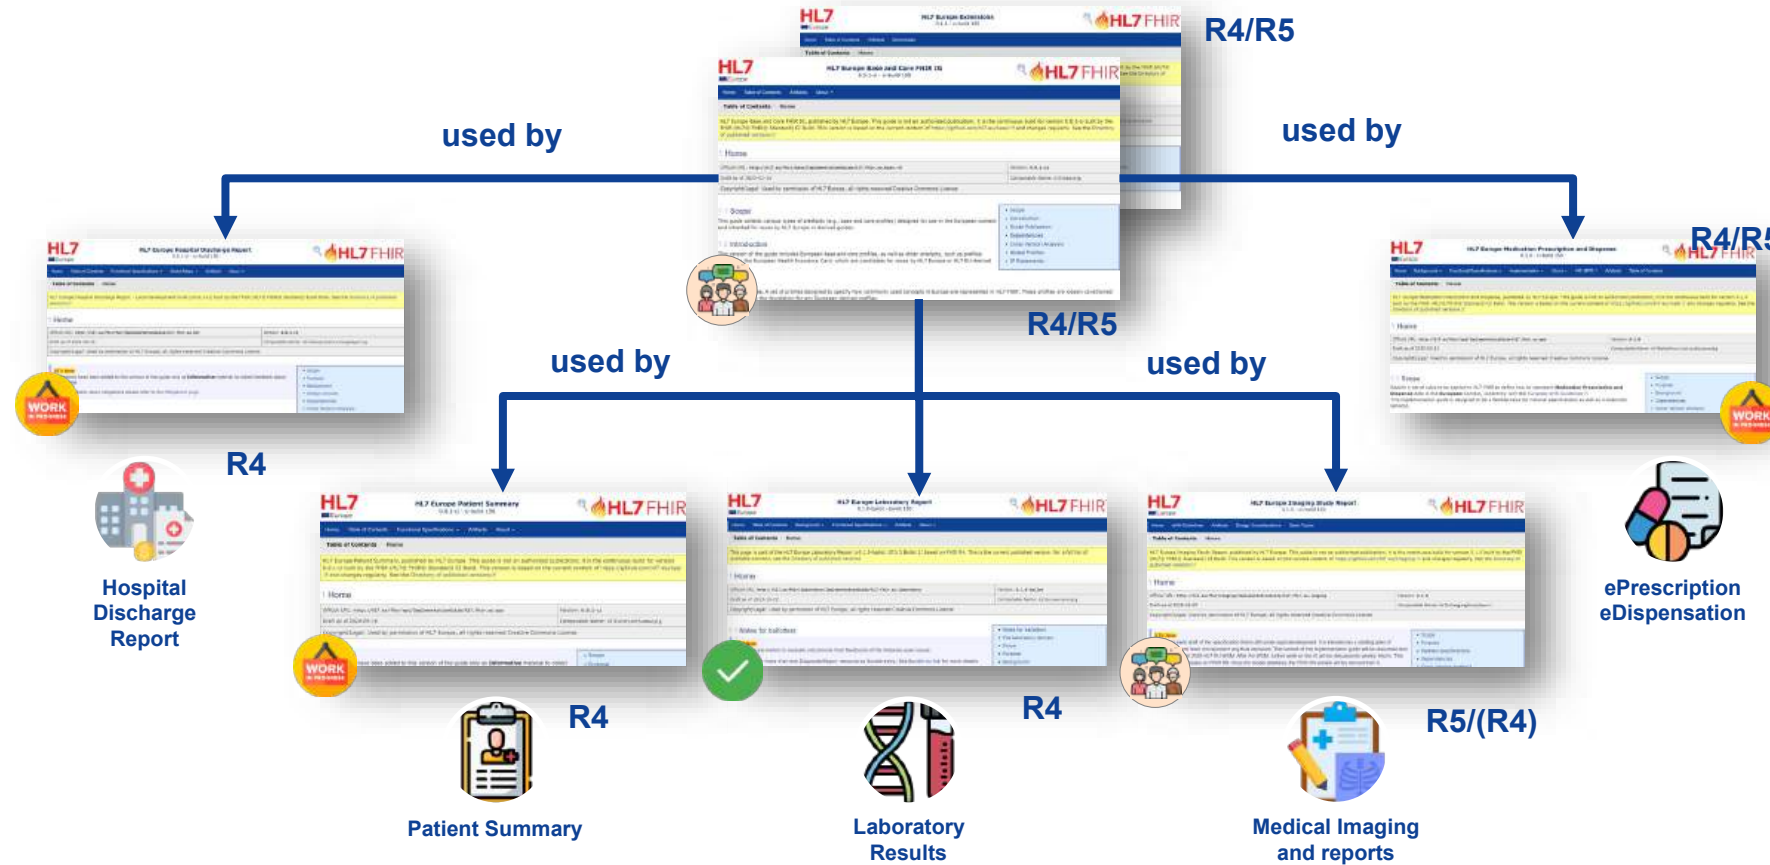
HL7 Europe

HL7 Europe Extensions

HL7 FHIR

R4/R5

HL7 Europe

HL7 Europe Base and Core FHIR IG

HL7 FHIR

Home

used by

used by

R4/R5

HL7 Europe

HL7 Europe Hospital Discharge Report

HL7 FHIR

Home

WORK IN PROGRESS

R4

Hospital Discharge Report

HL7 Europe

HL7 Europe Medication Prescription and Dispense

HL7 FHIR

R4/R5

Home

WORK IN PROGRESS

ePrescription eDispensation

used by

used by

HL7 Europe

HL7 Europe Patient Summary

HL7 FHIR

Home

WORK IN PROGRESS

R4

Patient Summary

HL7 Europe

HL7 Europe Laboratory Report

HL7 FHIR

Home

R4

Laboratory Results

HL7 Europe

HL7 Europe Imaging Study Report

HL7 FHIR

Home

R5/(R4)

Medical Imaging and reports